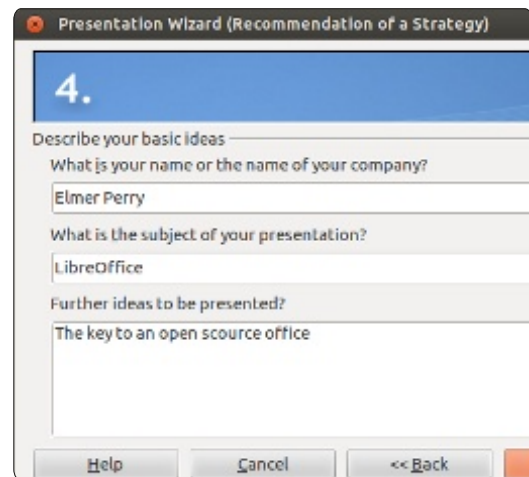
Presentation Wizard (Recommendation of a Strategy)

4.

Describe your basic ideas

What is your name or the name of your company?

Elmer Perry

What is the subject of your presentation?

LibreOffice

Further ideas to be presented?

The key to an open scource office

Help

Cancel

<< Back